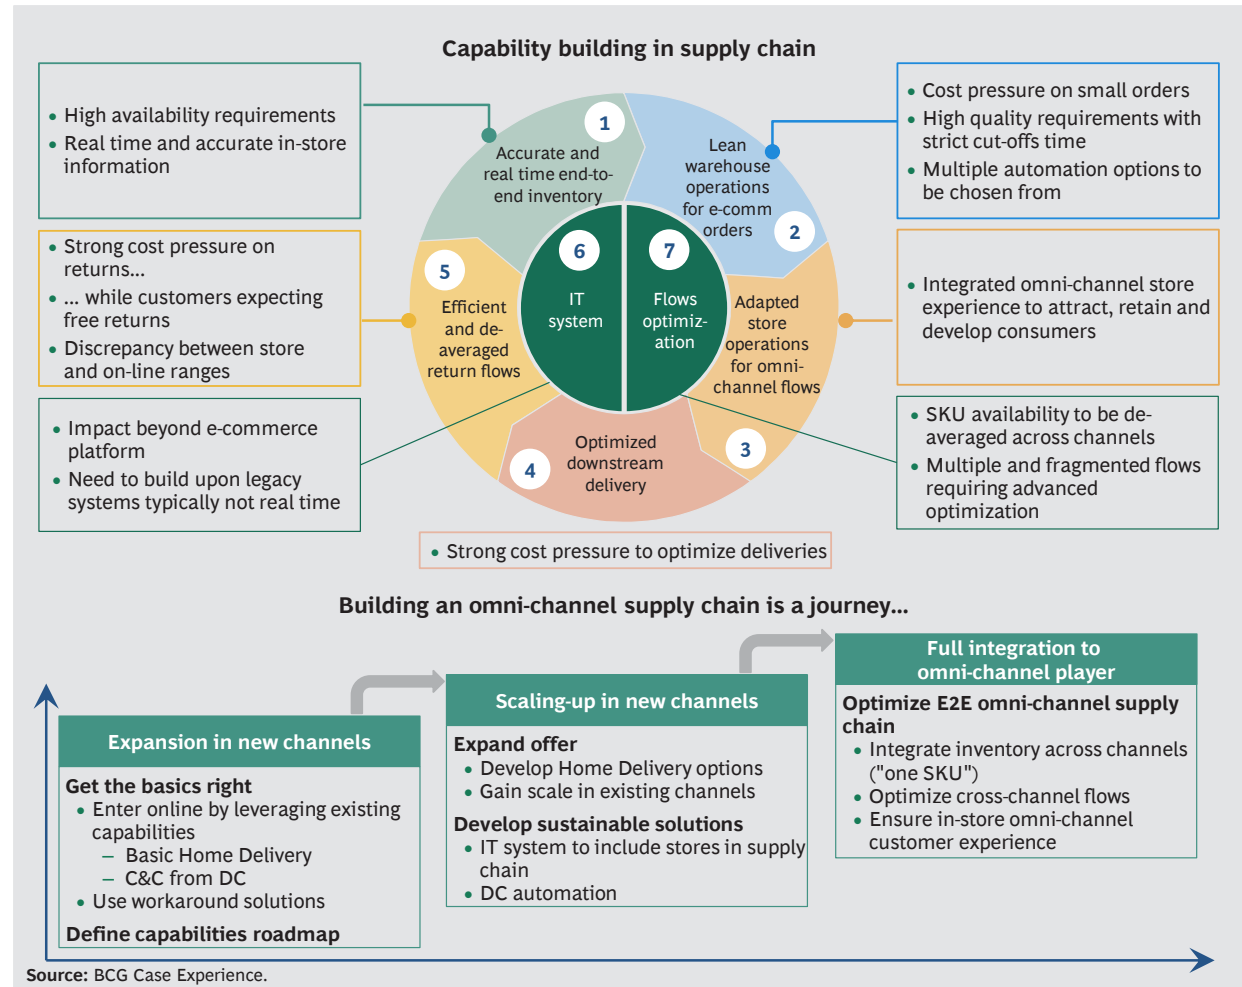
Capability building in supply chain

• High availability requirements
• Real time and accurate in-store information

• Cost pressure on small orders
• High quality requirements with strict cut-offs time
• Multiple automation options to be chosen from

• Strong cost pressure on returns...
• ... while customers expecting free returns
• Discrepancy between store and on-line ranges

• Integrated omni-channel store experience to attract, retain and develop consumers

• Impact beyond e-commerce platform
• Need to build upon legacy systems typically not real time

• SKU availability to be de-averaged across channels
• Multiple and fragmented flows requiring advanced optimization

1 Accurate and real time end-to-end inventory

2 Lean warehouse operations for e-comm orders

3 Adapted store operations for omni-channel flows

4 Optimized downstream delivery

5 Efficient and de-averaged return flows

6 IT system

7 Flows optimization

• Strong cost pressure to optimize deliveries

Building an omni-channel supply chain is a journey...

Expansion in new channels
Get the basics right
• Enter online by leveraging existing capabilities
– Basic Home Delivery
– C&C from DC
• Use workaround solutions
Define capabilities roadmap

Scaling-up in new channels
Expand offer
• Develop Home Delivery options
• Gain scale in existing channels
Develop sustainable solutions
• IT system to include stores in supply chain
• DC automation

Full integration to omni-channel player
Optimize E2E omni-channel supply chain
• Integrate inventory across channels ("one SKU")
• Optimize cross-channel flows
• Ensure in-store omni-channel customer experience

Source: BCG Case Experience.